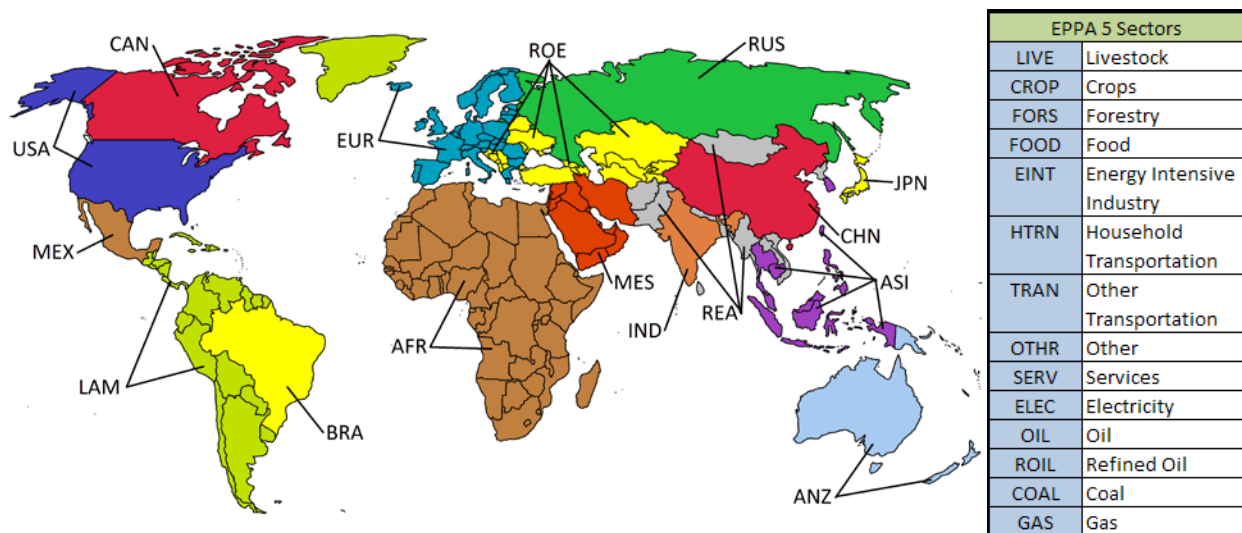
CAN
ROE
RUS
USA
EUR
JPN
CHN
MEX
MES
ASI
REA
IND
AFR
LAM
BRA
ANZ

| EPPA 5 Sectors | |
|---|---|
| LIVE | Livestock |
| CROP | Crops |
| FORS | Forestry |
| FOOD | Food |
| EINT | Energy Intensive Industry |
| HTRN | Household Transportation |
| TRAN | Other Transportation |
| OTHR | Other |
| SERV | Services |
| ELEC | Electricity |
| OIL | Oil |
| ROIL | Refined Oil |
| COAL | Coal |
| GAS | Gas |